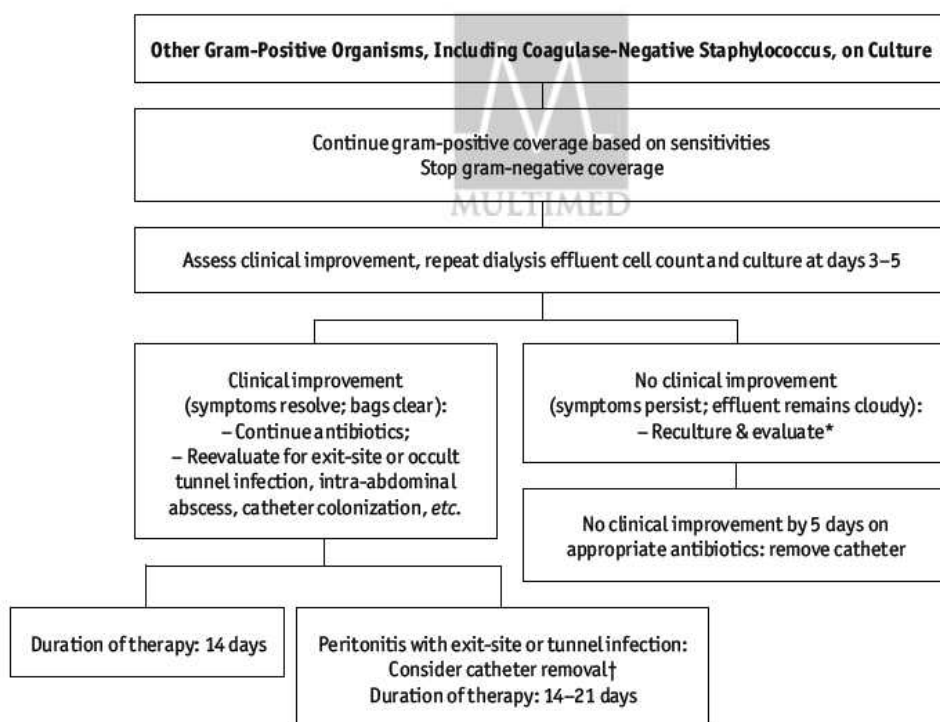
Other Gram-Positive Organisms, Including Coagulase-Negative Staphylococcus, on Culture

MULTIMED

Continue gram-positive coverage based on sensitivities
Stop gram-negative coverage

Assess clinical improvement, repeat dialysis effluent cell count and culture at days 3–5

Clinical improvement
(symptoms resolve; bags clear):
– Continue antibiotics;
– Reevaluate for exit-site or occult tunnel infection, intra-abdominal abscess, catheter colonization, *etc*.

No clinical improvement
(symptoms persist; effluent remains cloudy):
– Reculture & evaluate*

No clinical improvement by 5 days on appropriate antibiotics: remove catheter

Duration of therapy: 14 days

Peritonitis with exit-site or tunnel infection:
Consider catheter removal†
Duration of therapy: 14–21 days